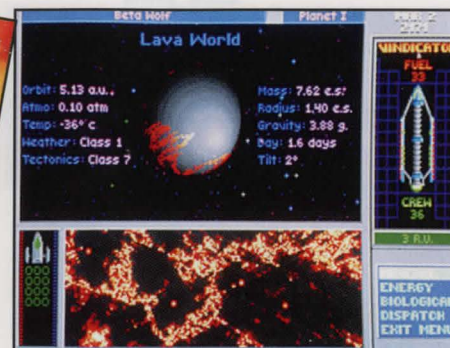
Beta Wolf
Planet 2

Lava World

Orbit: 5.13 a.u.
Atmo: 0.10 atm
Temp: -36° c
Weather: Class 1
Tectonics: Class 7

Mass: 7.62 e.s.
Radius: 1.40 e.s.
Gravity: 3.88 g.
Day: 1.6 days
Tilt: 2°

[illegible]

VINDICATOR
FUEL
33

CREW
36

3 R.U.

ENERGY
BIOLOGICAL
DISPATCH
EXIT MENU